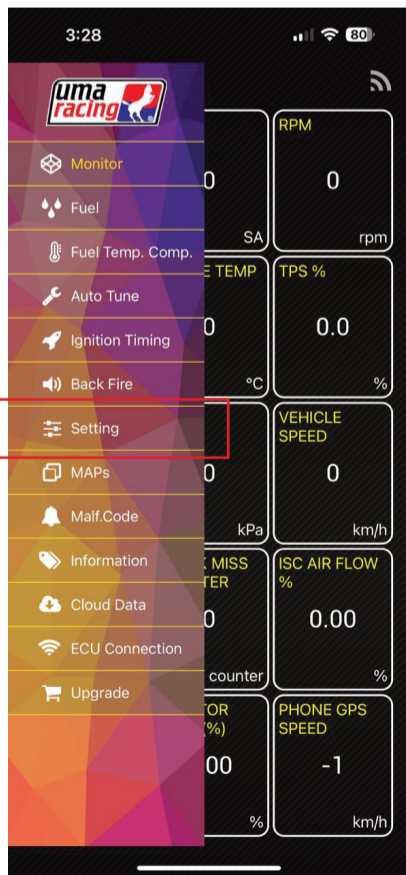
3:28
80

uma racing

Monitor
Fuel
Fuel Temp. Comp.
Auto Tune
Ignition Timing
Back Fire
Setting
MAPs
Malf.Code
Information
Cloud Data
ECU Connection
Upgrade

0
SA

RPM
0
rpm

E TEMP
0
°C

TPS %
0.0
%

0
kPa

VEHICLE SPEED
0
km/h

K MISS
TER
0
counter

ISC AIR FLOW %
0.00
%

TOR
(%)
00
%

PHONE GPS SPEED
-1
km/h